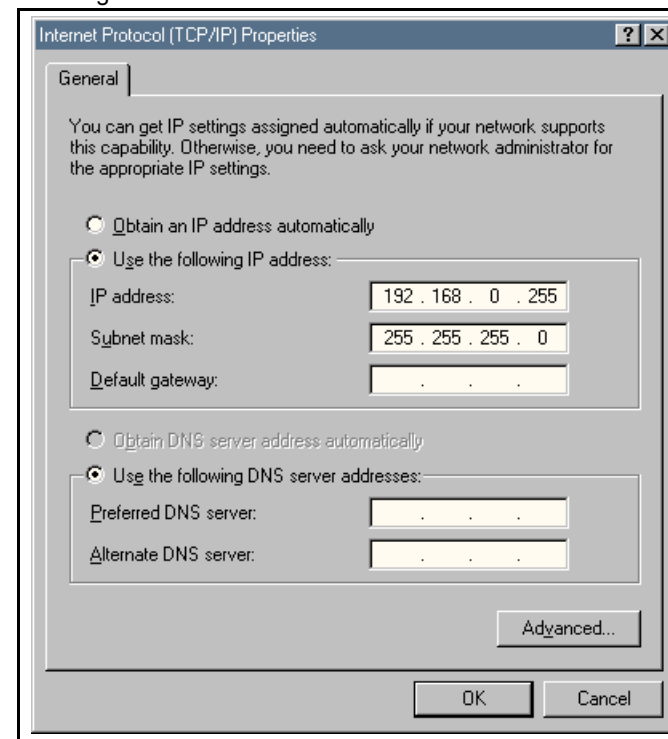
Internet Protocol (TCP/IP) Properties

?

X

General

You can get IP settings assigned automatically if your network supports this capability. Otherwise, you need to ask your network administrator for the appropriate IP settings.

Obtain an IP address automatically

Use the following IP address:

IP address: 192 . 168 . 0 . 255

Subnet mask: 255 . 255 . 255 . 0

Default gateway: . . .

Obtain DNS server address automatically

Use the following DNS server addresses:

Preferred DNS server: . . .

Alternate DNS server: . . .

Advanced...

OK

Cancel